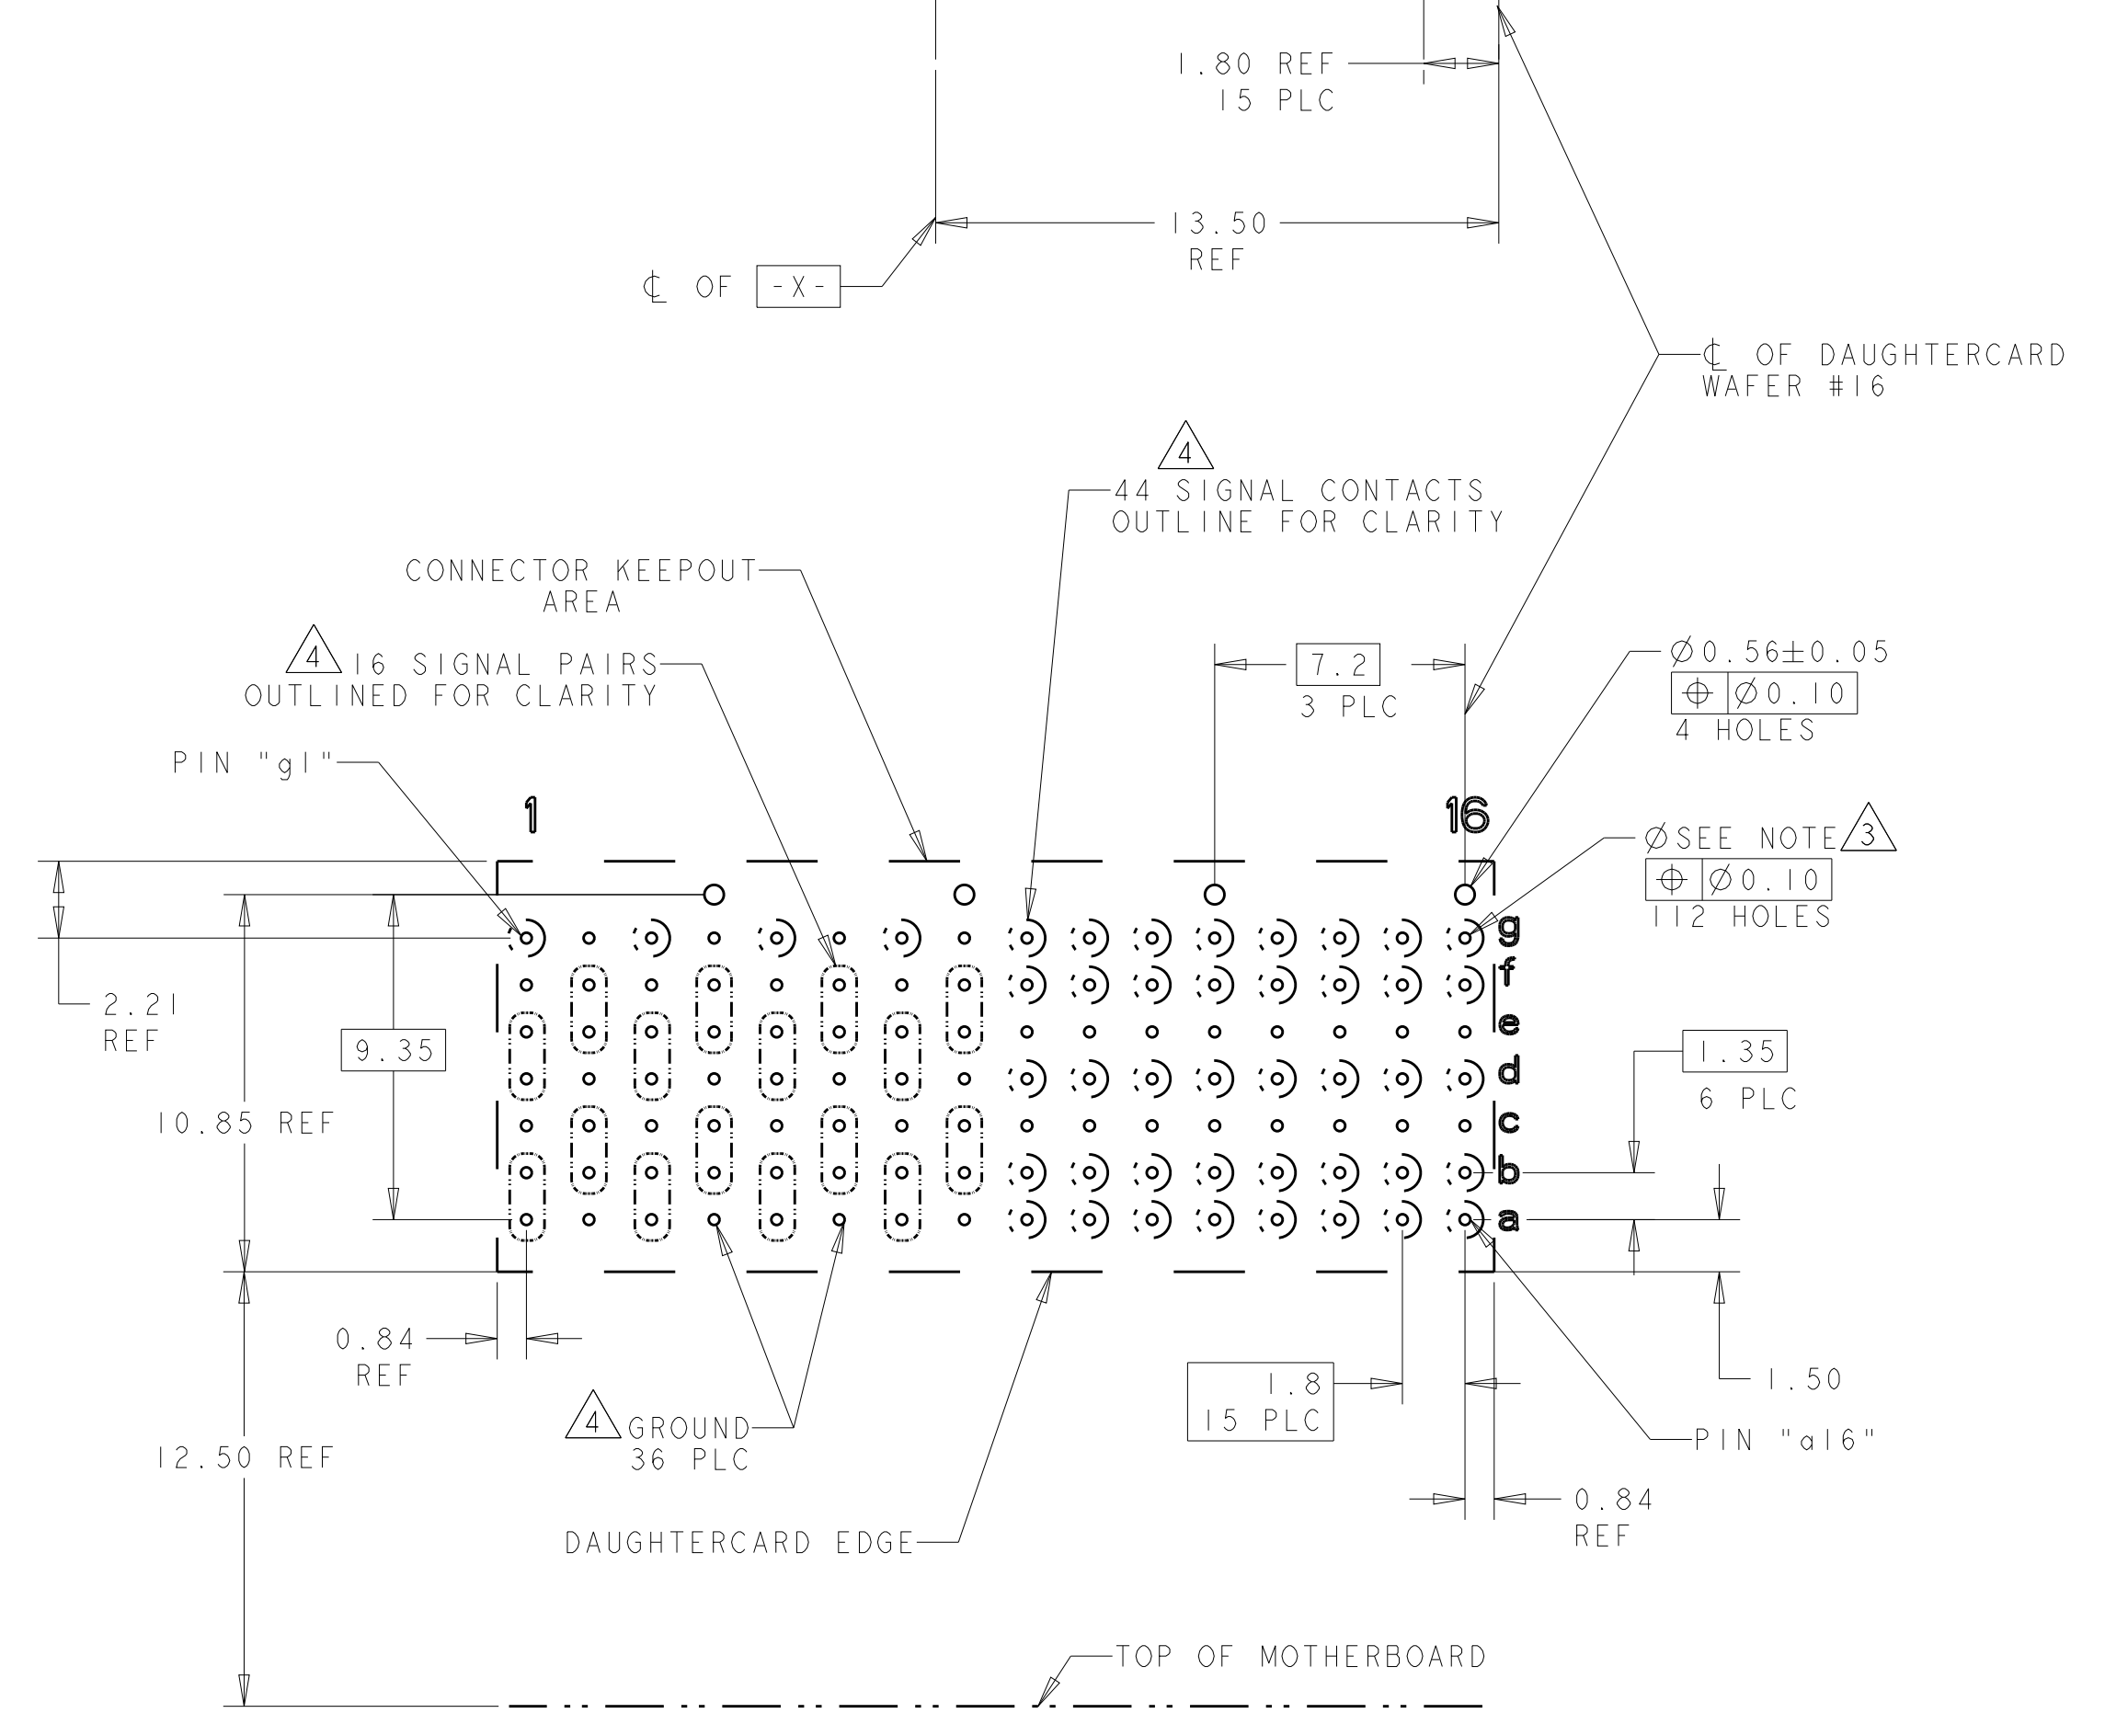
1.80 REF
15 PLC

13.50
REF

℄ OF -X-

℄ OF DAUGHTERCARD
WAFER #16

4
44 SIGNAL CONTACTS
OUTLINE FOR CLARITY

CONNECTOR KEEPOUT
AREA

4 16 SIGNAL PAIRS
OUTLINED FOR CLARITY

7.2
3 PLC

$\varnothing$0.56$\pm$0.05
$\oplus$ $\varnothing$0.10
4 HOLES

PIN "g1"

1

16

$\varnothing$SEE NOTE 3
$\oplus$ $\varnothing$0.10
112 HOLES

g
f
e
d
c
b
a

2.21
REF

9.35

10.85 REF

1.35
6 PLC

0.84
REF

1.50

1.8
15 PLC

PIN "a16"

4 GROUND
36 PLC

12.50 REF

0.84
REF

DAUGHTERCARD EDGE

TOP OF MOTHERBOARD